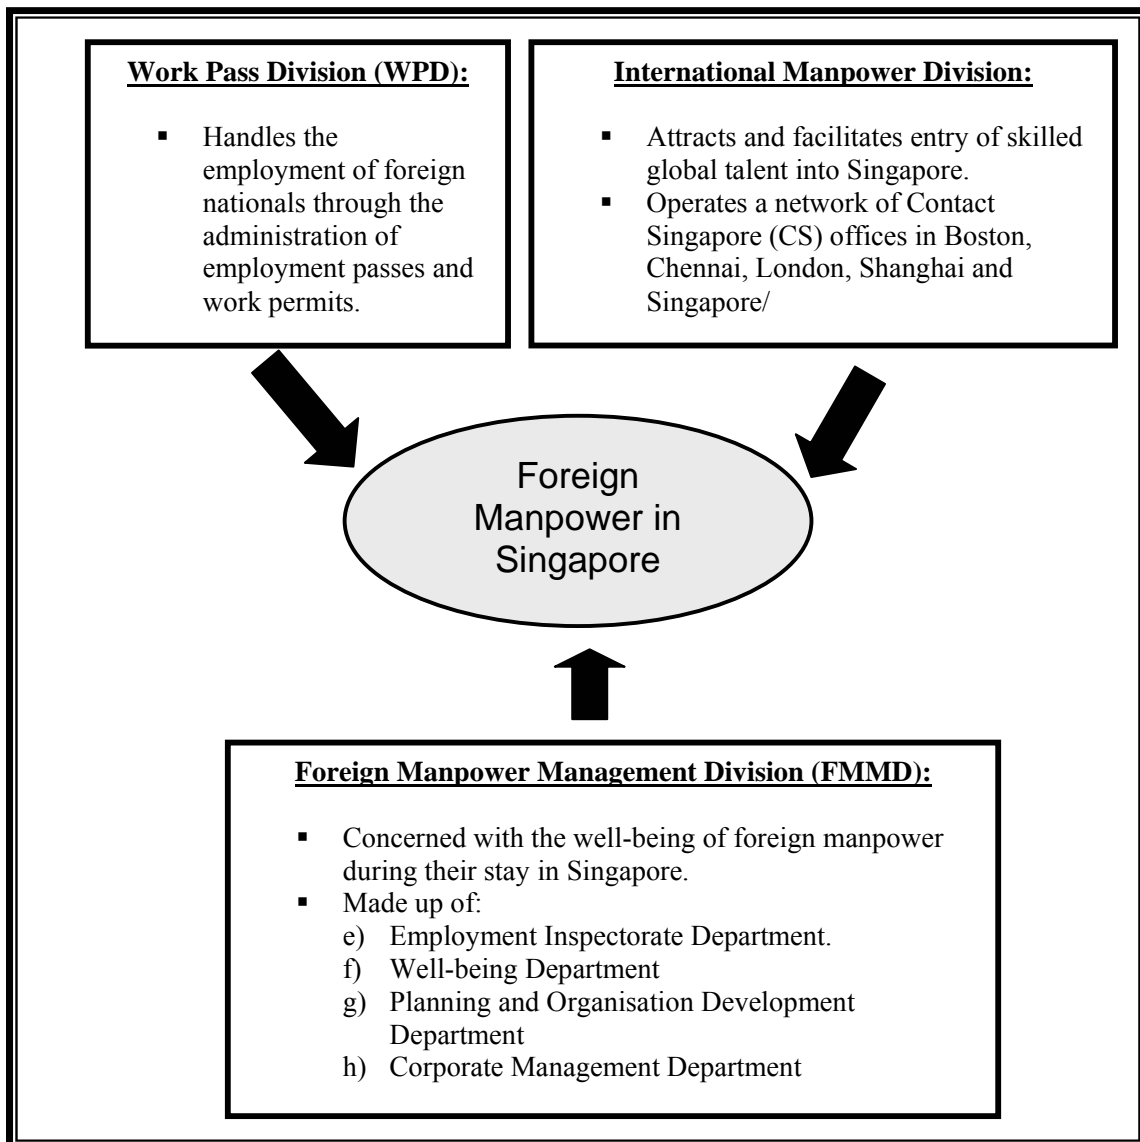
**Work Pass Division (WPD):**

- Handles the employment of foreign nationals through the administration of employment passes and work permits.

**International Manpower Division:**

- Attracts and facilitates entry of skilled global talent into Singapore.
- Operates a network of Contact Singapore (CS) offices in Boston, Chennai, London, Shanghai and Singapore/

Foreign Manpower in Singapore

**Foreign Manpower Management Division (FMMD):**

- Concerned with the well-being of foreign manpower during their stay in Singapore.
- Made up of:
e) Employment Inspectorate Department.
f) Well-being Department
g) Planning and Organisation Development Department
h) Corporate Management Department